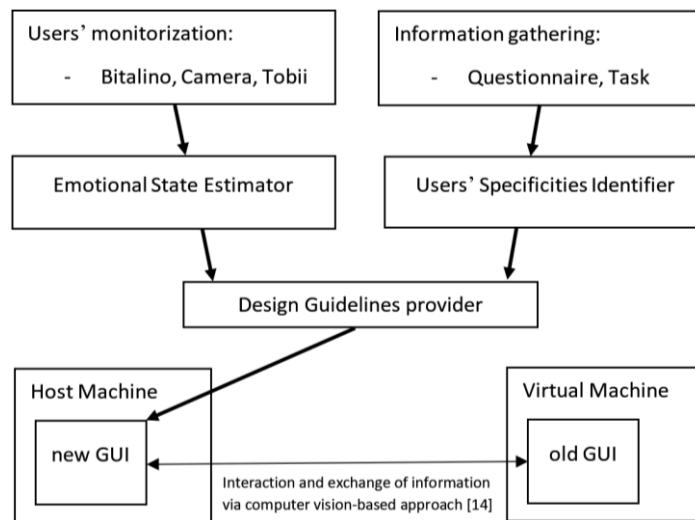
Users' monitorization:

- Bitalino, Camera, Tobii

Information gathering:

- Questionnaire, Task

Emotional State Estimator

Users' Specificities Identifier

Design Guidelines provider

Host Machine

new GUI

Virtual Machine

old GUI

Interaction and exchange of information via computer vision-based approach [14]